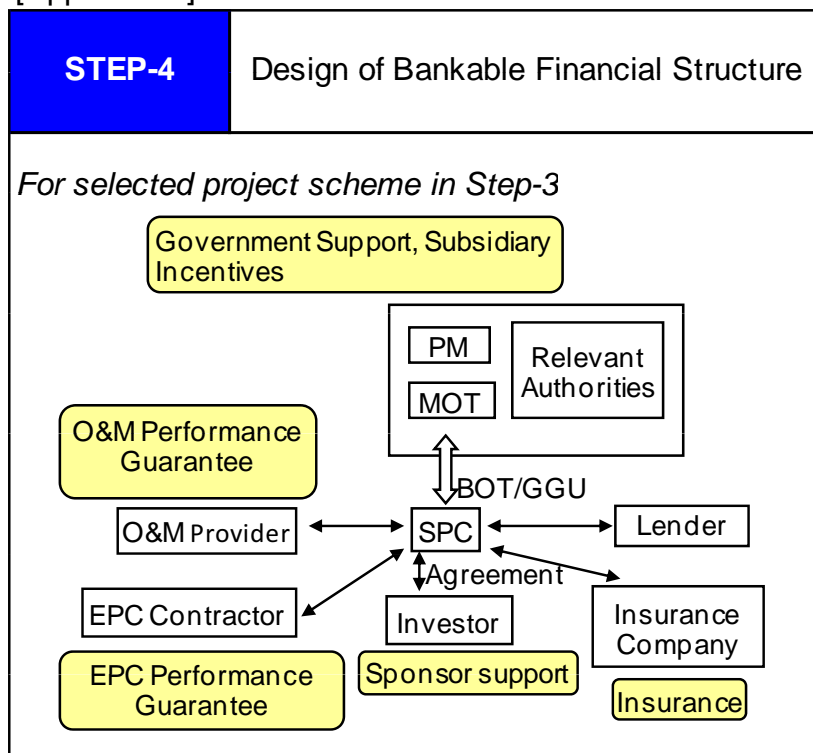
STEP-4

Design of Bankable Financial Structure

For selected project scheme in Step-3

Government Support, Subsidiary Incentives

PM

MOT

Relevant Authorities

O&M Performance Guarantee

BOT/GGU

O&M Provider

SPC

Lender

Agreement

EPC Contractor

Investor

Insurance Company

EPC Performance Guarantee

Sponsor support

Insurance